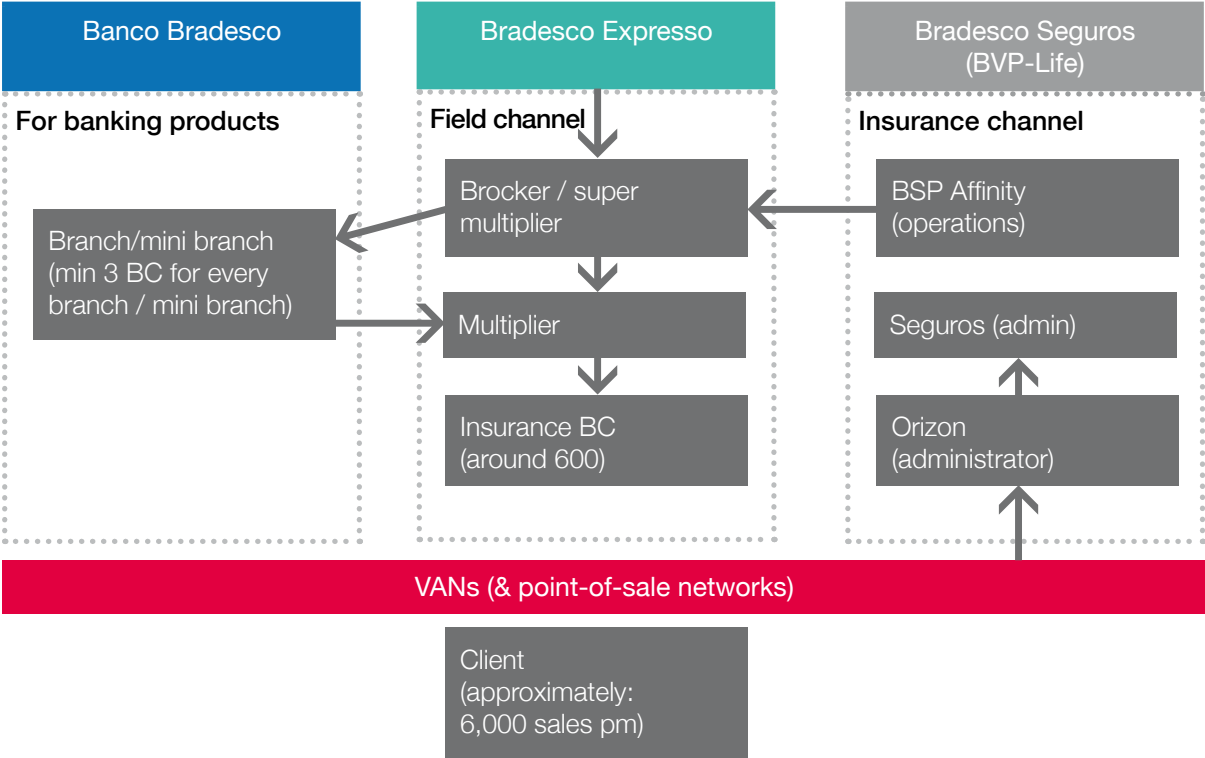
Banco Bradesco

Bradesco Expresso

Bradesco Seguros (BVP-Life)

For banking products

Field channel

Insurance channel

Brocker / super multiplier

BSP Affinity (operations)

Branch/mini branch (min 3 BC for every branch / mini branch)

Multiplier

Seguros (admin)

Insurance BC (around 600)

Orizon (administrator)

VANs (& point-of-sale networks)

Client (approximately: 6,000 sales pm)